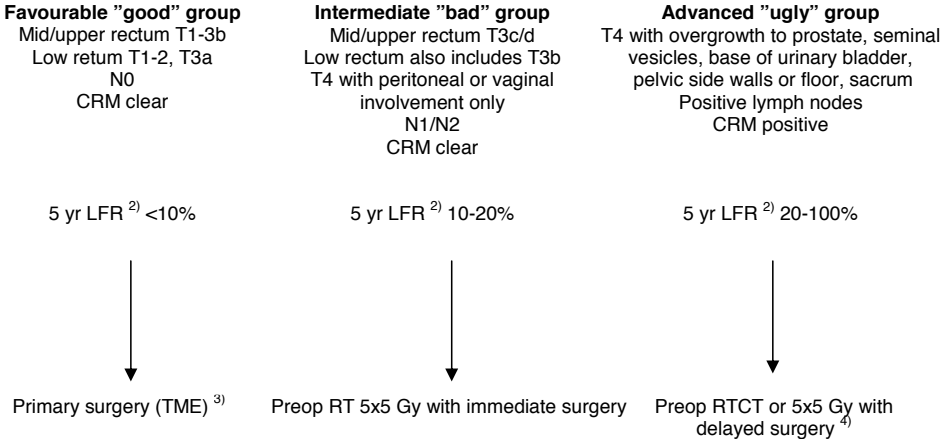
**Favourable "good" group**
Mid/upper rectum T1-3b
Low retum T1-2, T3a
N0
CRM clear

5 yr LFR $^{2)}$ <10%

Primary surgery (TME) $^{3)}$

**Intermediate "bad" group**
Mid/upper rectum T3c/d
Low rectum also includes T3b
T4 with peritoneal or vaginal involvement only
N1/N2
CRM clear

5 yr LFR $^{2)}$ 10-20%

Preop RT 5x5 Gy with immediate surgery

**Advanced "ugly" group**
T4 with overgrowth to prostate, seminal vesicles, base of urinary bladder, pelvic side walls or floor, sacrum
Positive lymph nodes
CRM positive

5 yr LFR $^{2)}$ 20-100%

Preop RTCT or 5x5 Gy with delayed surgery $^{4)}$